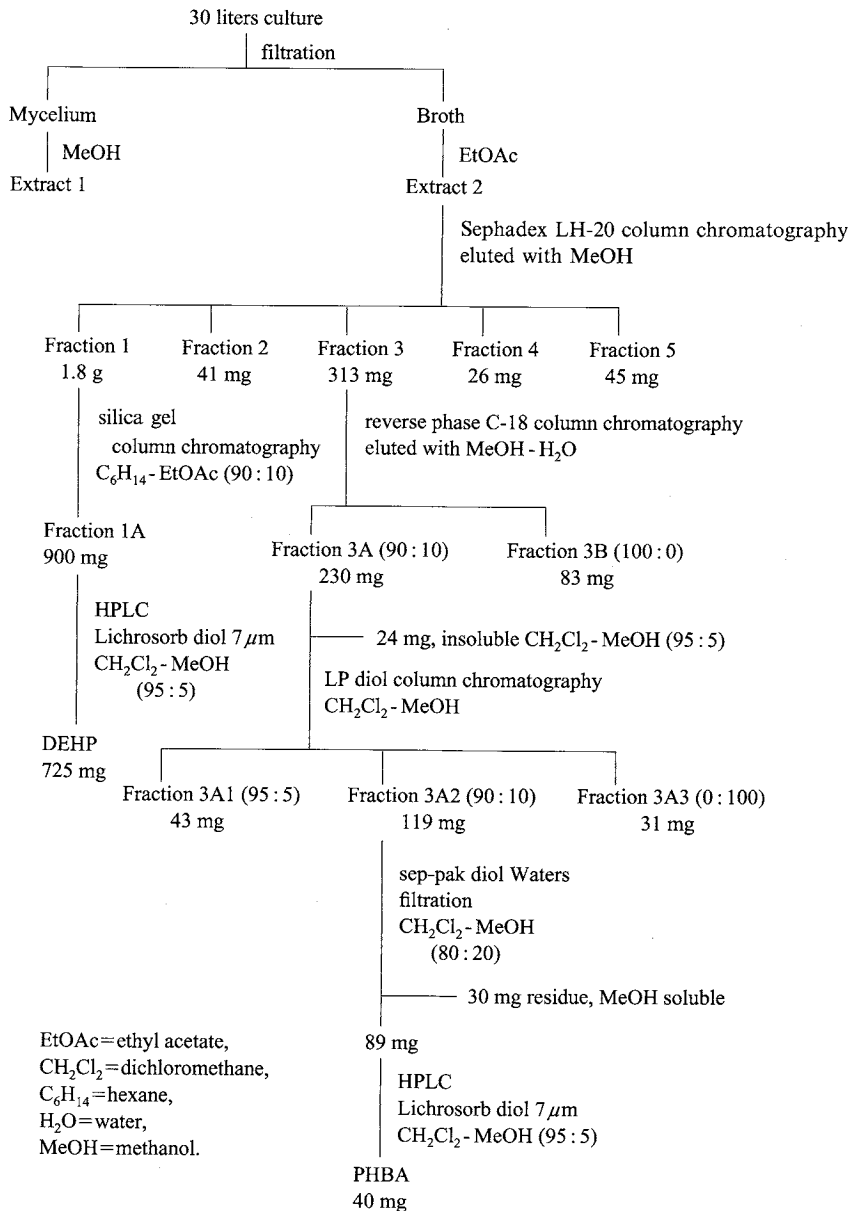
30 liters culture

filtration

Mycelium

MeOH

Extract 1

Broth

EtOAc

Extract 2

Sephadex LH-20 column chromatography eluted with MeOH

Fraction 1
1.8 g

Fraction 2
41 mg

Fraction 3
313 mg

Fraction 4
26 mg

Fraction 5
45 mg

silica gel column chromatography
$C_6H_{14}$ - EtOAc (90 : 10)

reverse phase C-18 column chromatography eluted with MeOH - $H_2O$

Fraction 1A
900 mg

Fraction 3A (90 : 10)
230 mg

Fraction 3B (100 : 0)
83 mg

HPLC
Lichrosorb diol 7 $\mu$m
$CH_2Cl_2$ - MeOH (95 : 5)

24 mg, insoluble $CH_2Cl_2$ - MeOH (95 : 5)

LP diol column chromatography
$CH_2Cl_2$ - MeOH

DEHP
725 mg

Fraction 3A1 (95 : 5)
43 mg

Fraction 3A2 (90 : 10)
119 mg

Fraction 3A3 (0 : 100)
31 mg

sep-pak diol Waters
filtration
$CH_2Cl_2$ - MeOH
(80 : 20)

30 mg residue, MeOH soluble

EtOAc = ethyl acetate,
$CH_2Cl_2$ = dichloromethane,
$C_6H_{14}$ = hexane,
$H_2O$ = water,
MeOH = methanol.

89 mg

HPLC
Lichrosorb diol 7 $\mu$m
$CH_2Cl_2$ - MeOH (95 : 5)

PHBA
40 mg